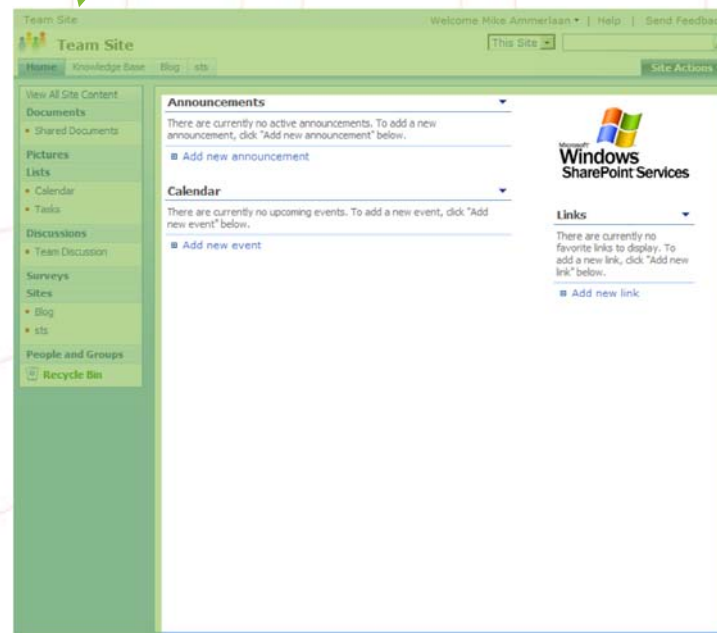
Team Site

Welcome Mike Ammerlaan ▾ | Help | Send Feedba

Team Site

This Site

Home Knowledge Base Blog sts

Site Actions

View All Site Content

Documents

• Shared Documents

Pictures

Lists

• Calendar

• Tasks

Discussions

• Team Discussion

Surveys

Sites

• Blog

• sts

People and Groups

Recycle Bin

Announcements

There are currently no active announcements. To add a new announcement, click "Add new announcement" below.

Add new announcement

Calendar

There are currently no upcoming events. To add a new event, click "Add new event" below.

Add new event

Microsoft Windows SharePoint Services

Links

There are currently no favorite links to display. To add a new link, click "Add new link" below.

Add new link